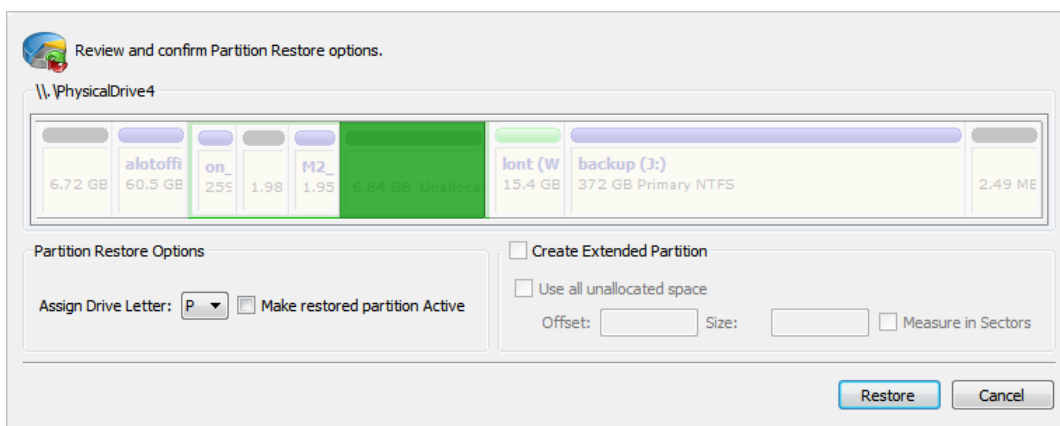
Review and confirm Partition Restore options.

\\.\PhysicalDrive4

6.72 GB
alotoffi
60.5 GB
on_
259
1.98
M2_
1.95
6.84 GB Unalloca
lont (W
15.4 GB
backup (J:)
372 GB Primary NTFS
2.49 MB

Partition Restore Options

Assign Drive Letter: P

Make restored partition Active

Create Extended Partition

Use all unallocated space

Offset:
Size:
Measure in Sectors

Restore
Cancel